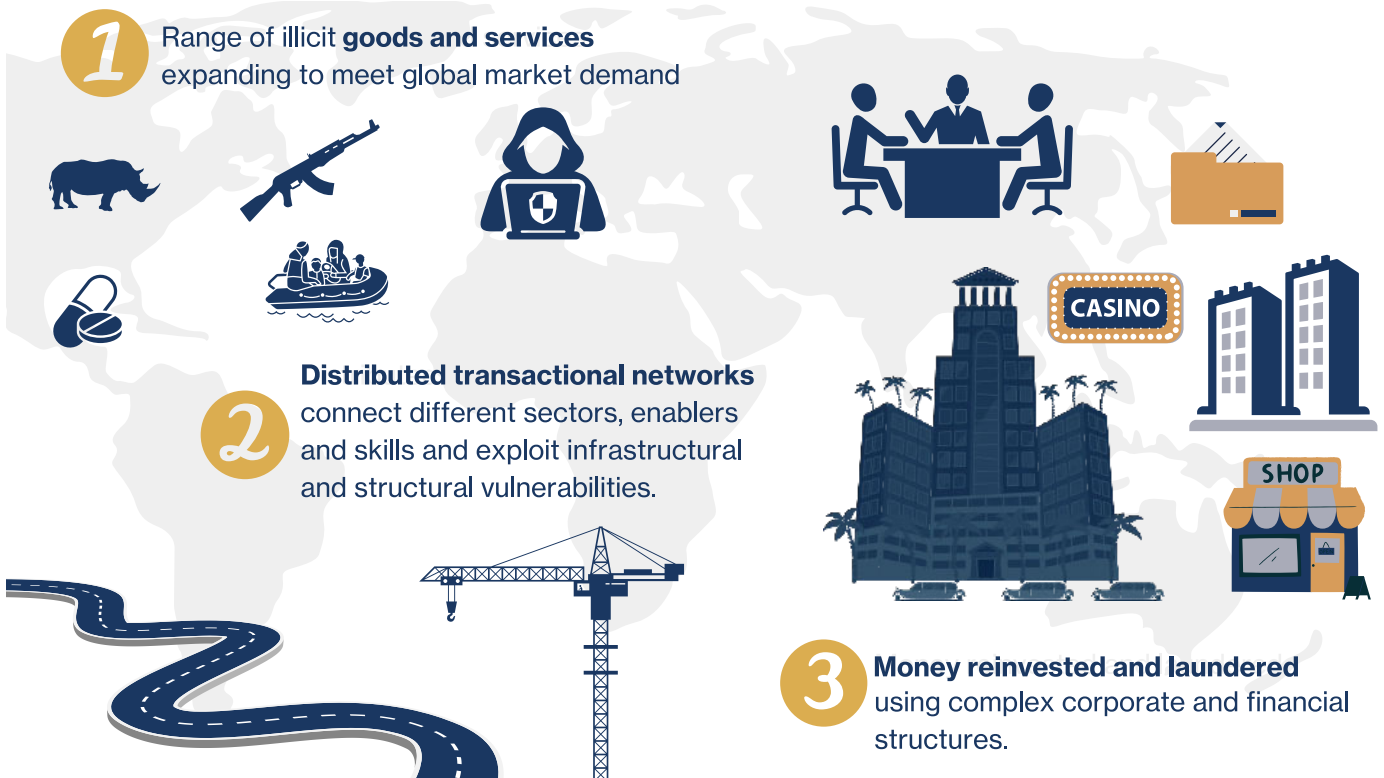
1 Range of illicit goods and services expanding to meet global market demand

CASINO

SHOP

2 Distributed transactional networks connect different sectors, enablers and skills and exploit infrastructural and structural vulnerabilities.

3 Money reinvested and laundered using complex corporate and financial structures.